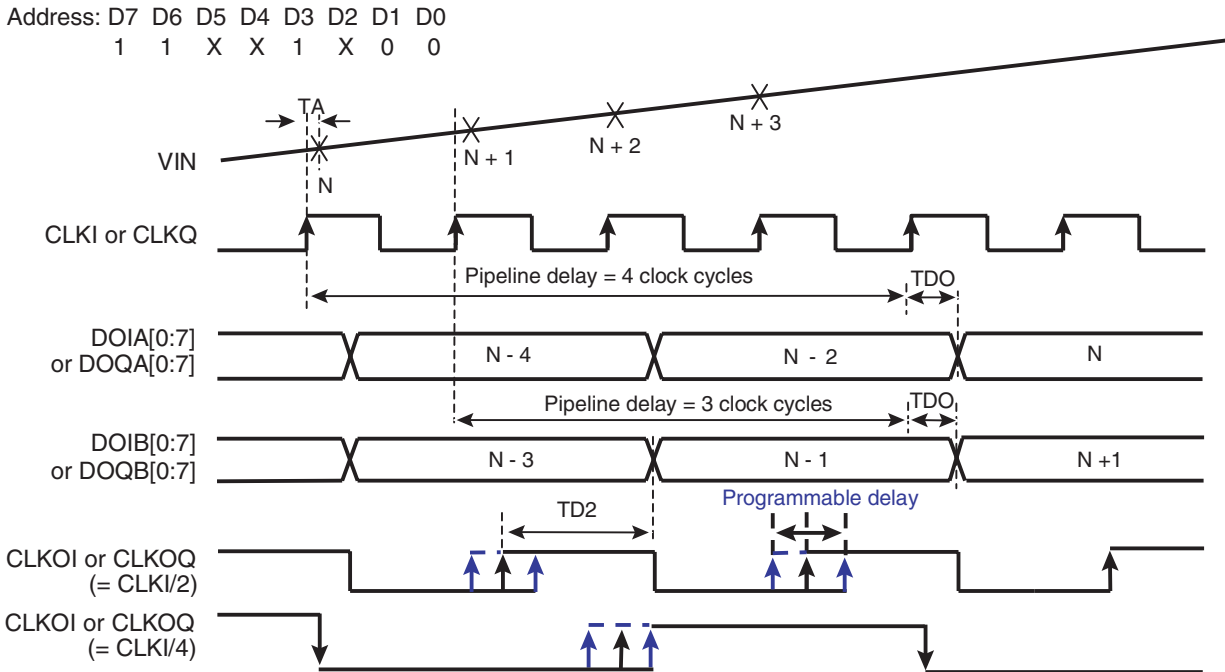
Address: D7 D6 D5 D4 D3 D2 D1 D0
1 1 X X 1 X 0 0

TA

VIN

N

N + 1

N + 2

N + 3

CLKI or CLKQ

Pipeline delay = 4 clock cycles

TDO

DOIA[0:7]
or DOQA[0:7]

N - 4

N - 2

N

Pipeline delay = 3 clock cycles

TDO

DOIB[0:7]
or DOQB[0:7]

N - 3

N - 1

N +1

TD2

Programmable delay

CLKOI or CLKOQ
(= CLKI/2)

CLKOI or CLKOQ
(= CLKI/4)